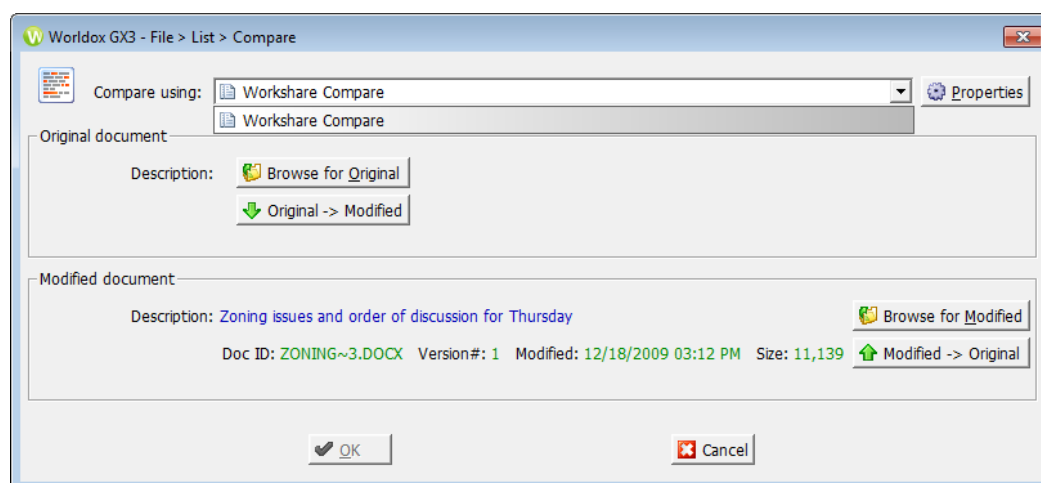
Worldox GX3 - File > List > Compare

Compare using: Workshare Compare

Properties

Workshare Compare

Original document

Description: Browse for Original

Original -> Modified

Modified document

Description: Zoning issues and order of discussion for Thursday

Browse for Modified

Doc ID: ZONING~3.DOCX Version#: 1 Modified: 12/18/2009 03:12 PM Size: 11,139

Modified -> Original

OK

Cancel